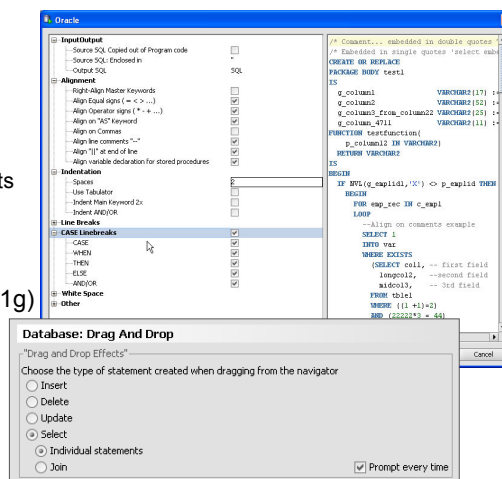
Oracle

InputOutput
Source SQL Copied out of Program code
Source SQL: Enclosed in "
Output SQL SQL
Alignment
Right-Align Master Keywords
Align Equal signs ( = < > ...)
Align Operator signs ( * - + ...)
Align on "AS" Keyword
Align on Commas
Align line comments "--"
Align "||" at end of line
Align variable declaration for stored procedures
Indentation
Spaces 2
Use Tabulator
Indent Main Keyword 2x
Indent AND/OR
Line Breaks
CASE Linebreaks
CASE
WHEN
THEN
ELSE
AND/OR
White Space
Other

/* Comment... embedded in double quotes "
/* Embedded in single quotes 'select emb
CREATE OR REPLACE
PACKAGE BODY test1
IS
g_column1 VARCHAR2(17) :=
g_column2 VARCHAR2(52) :=
g_column3_from_column22 VARCHAR2(25) :=
g_column_4711 VARCHAR2(11) :=
FUNCTION testfunction(
p_column12 IN VARCHAR2)
RETURN VARCHAR2
IS
BEGIN
IF NVL(g_explid1,'X') <> p_explid THEN
BEGIN
FOR emp_rec IN c_empl
LOOP
--Align on comments example
SELECT 1
INTO var
WHERE EXISTS
(SELECT col1, -- first field
longcol2, --second field
midcol3, -- 3rd field
FROM tbl1
WHERE ((1 +1)*2)
AND (22222*3 = 44)

ts

1g)

Database: Drag And Drop
"Drag and Drop Effects"
Choose the type of statement created when dragging from the navigator
Insert
Delete
Update
Select
Individual statements
Join
Prompt every time
Cancel